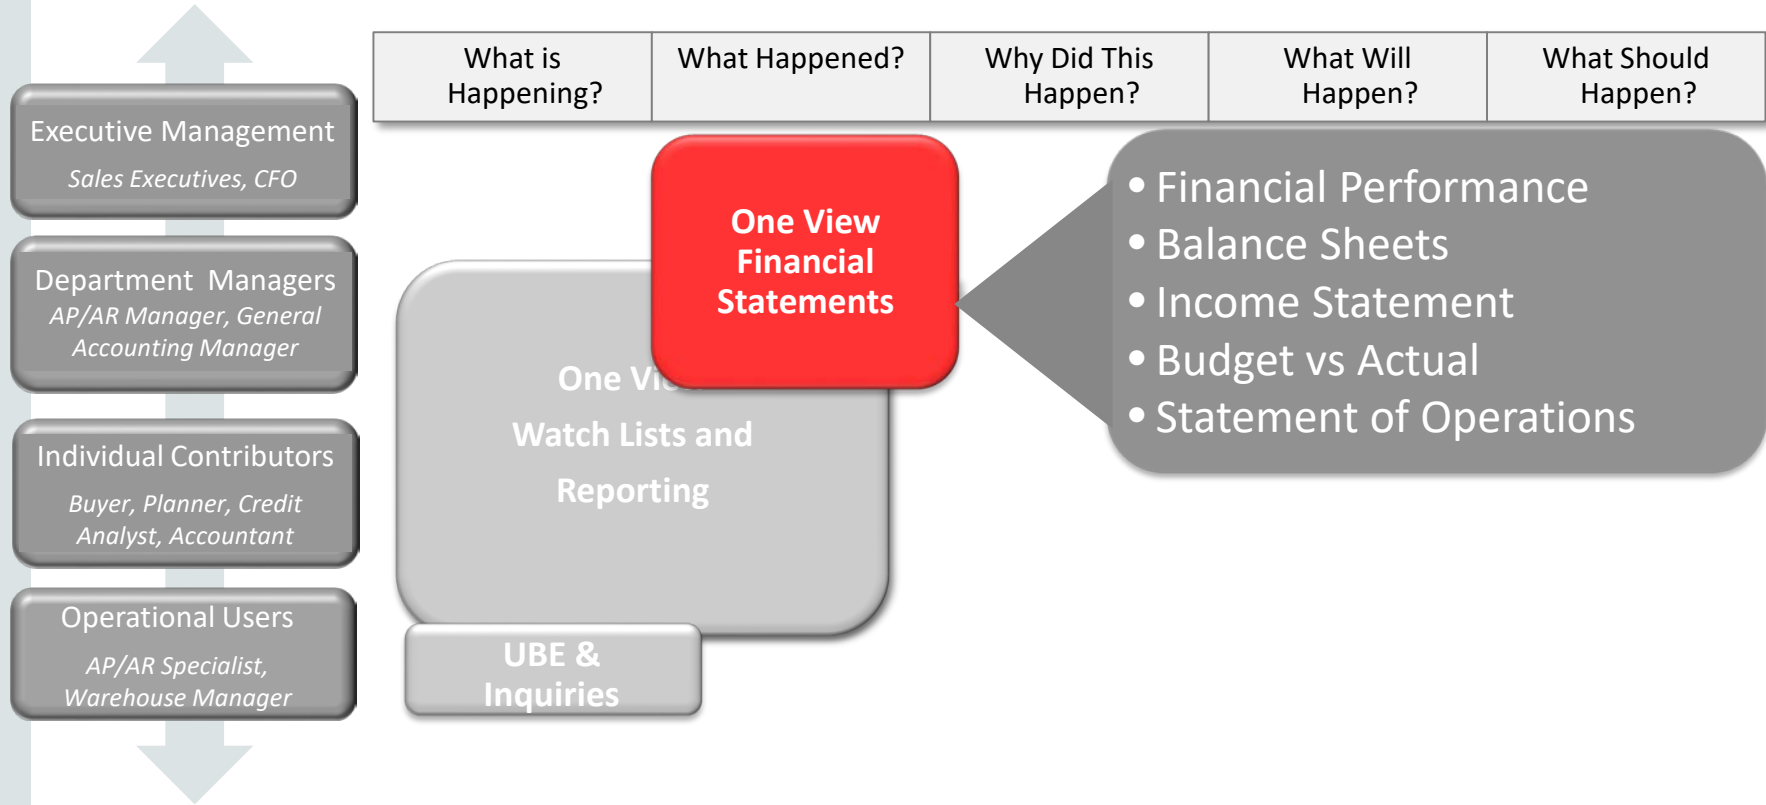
Executive Management
Sales Executives, CFO

Department Managers
AP/AR Manager, General Accounting Manager

Individual Contributors
Buyer, Planner, Credit Analyst, Accountant

Operational Users
AP/AR Specialist, Warehouse Manager

| What is Happening? | What Happened? | Why Did This Happen? | What Will Happen? | What Should Happen? |
|---|---|---|---|---|

One View Financial Statements

One Vi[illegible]
Watch Lists and Reporting

UBE & Inquiries

• Financial Performance
• Balance Sheets
• Income Statement
• Budget vs Actual
• Statement of Operations